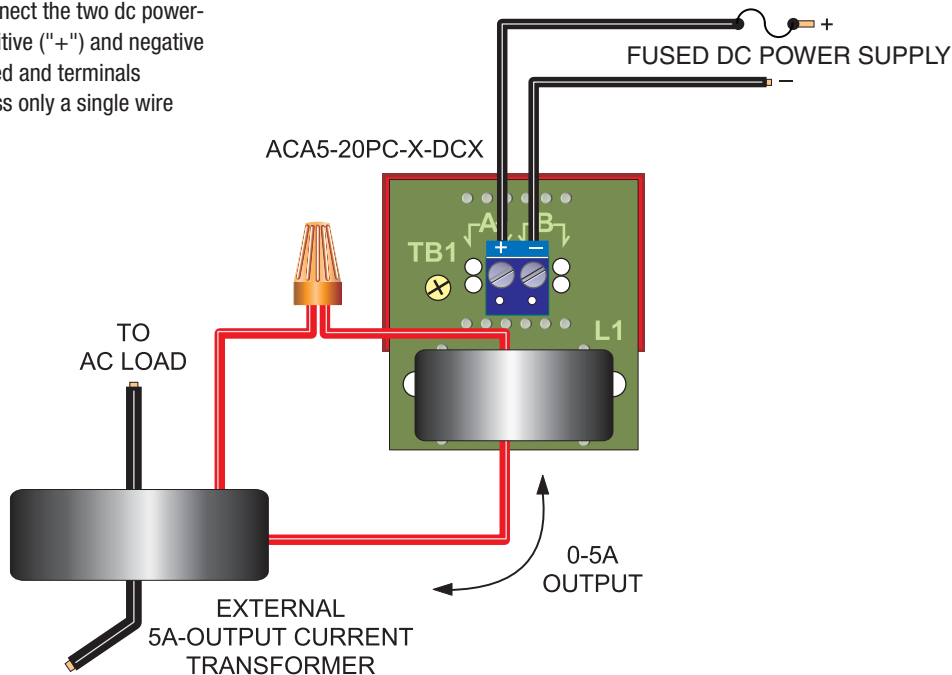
nect the two dc power-
tive ("+") and negative
ed and terminals
ss only a single wire

FUSED DC POWER SUPPLY
+
−

ACA5-20PC-X-DCX

A
B
+
−
TB1
L1

TO
AC LOAD

0-5A
OUTPUT

EXTERNAL
5A-OUTPUT CURRENT
TRANSFORMER